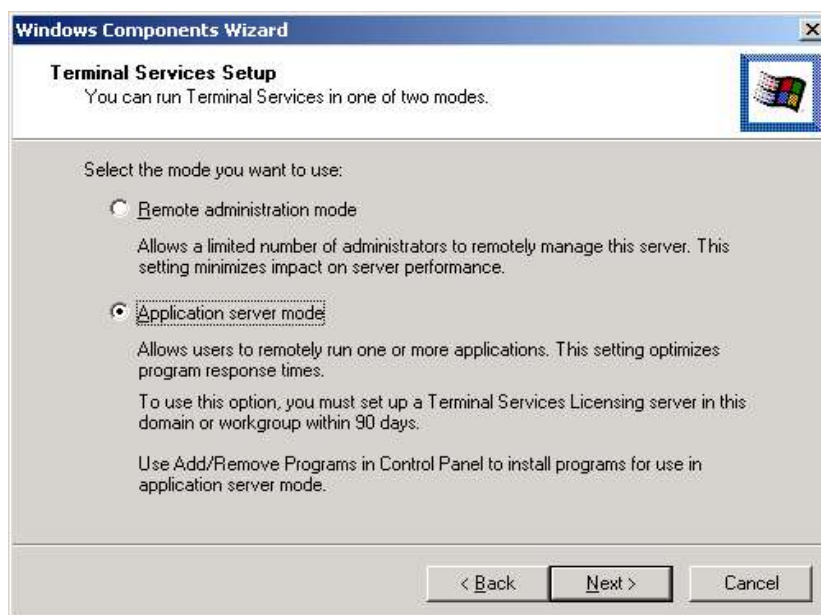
Windows Components Wizard

Terminal Services Setup
You can run Terminal Services in one of two modes.

Select the mode you want to use:

Remote administration mode

Allows a limited number of administrators to remotely manage this server. This setting minimizes impact on server performance.

Application server mode

Allows users to remotely run one or more applications. This setting optimizes program response times.

To use this option, you must set up a Terminal Services Licensing server in this domain or workgroup within 90 days.

Use Add/Remove Programs in Control Panel to install programs for use in application server mode.

< Back

Next >

Cancel